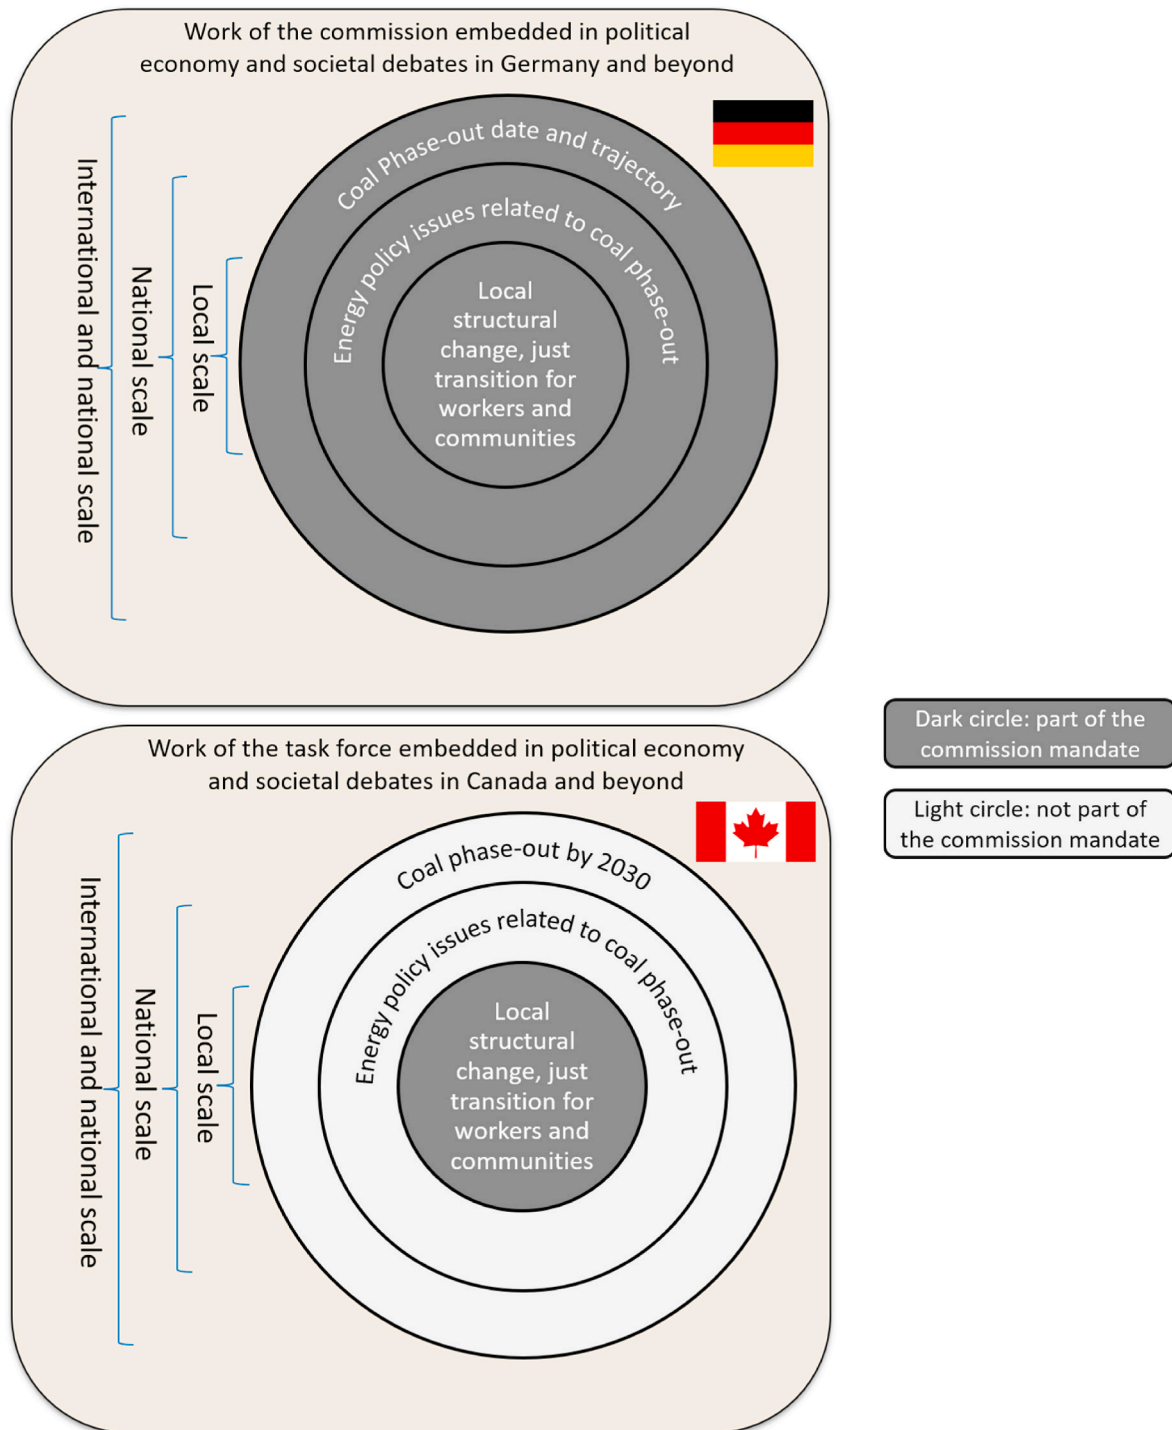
Work of the commission embedded in political economy and societal debates in Germany and beyond

International and national scale

National scale

Local scale

Coal Phase-out date and trajectory

Energy policy issues related to coal phase-out

Local structural change, just transition for workers and communities

Dark circle: part of the commission mandate

Light circle: not part of the commission mandate

Work of the task force embedded in political economy and societal debates in Canada and beyond

International and national scale

National scale

Local scale

Coal phase-out by 2030

Energy policy issues related to coal phase-out

Local structural change, just transition for workers and communities